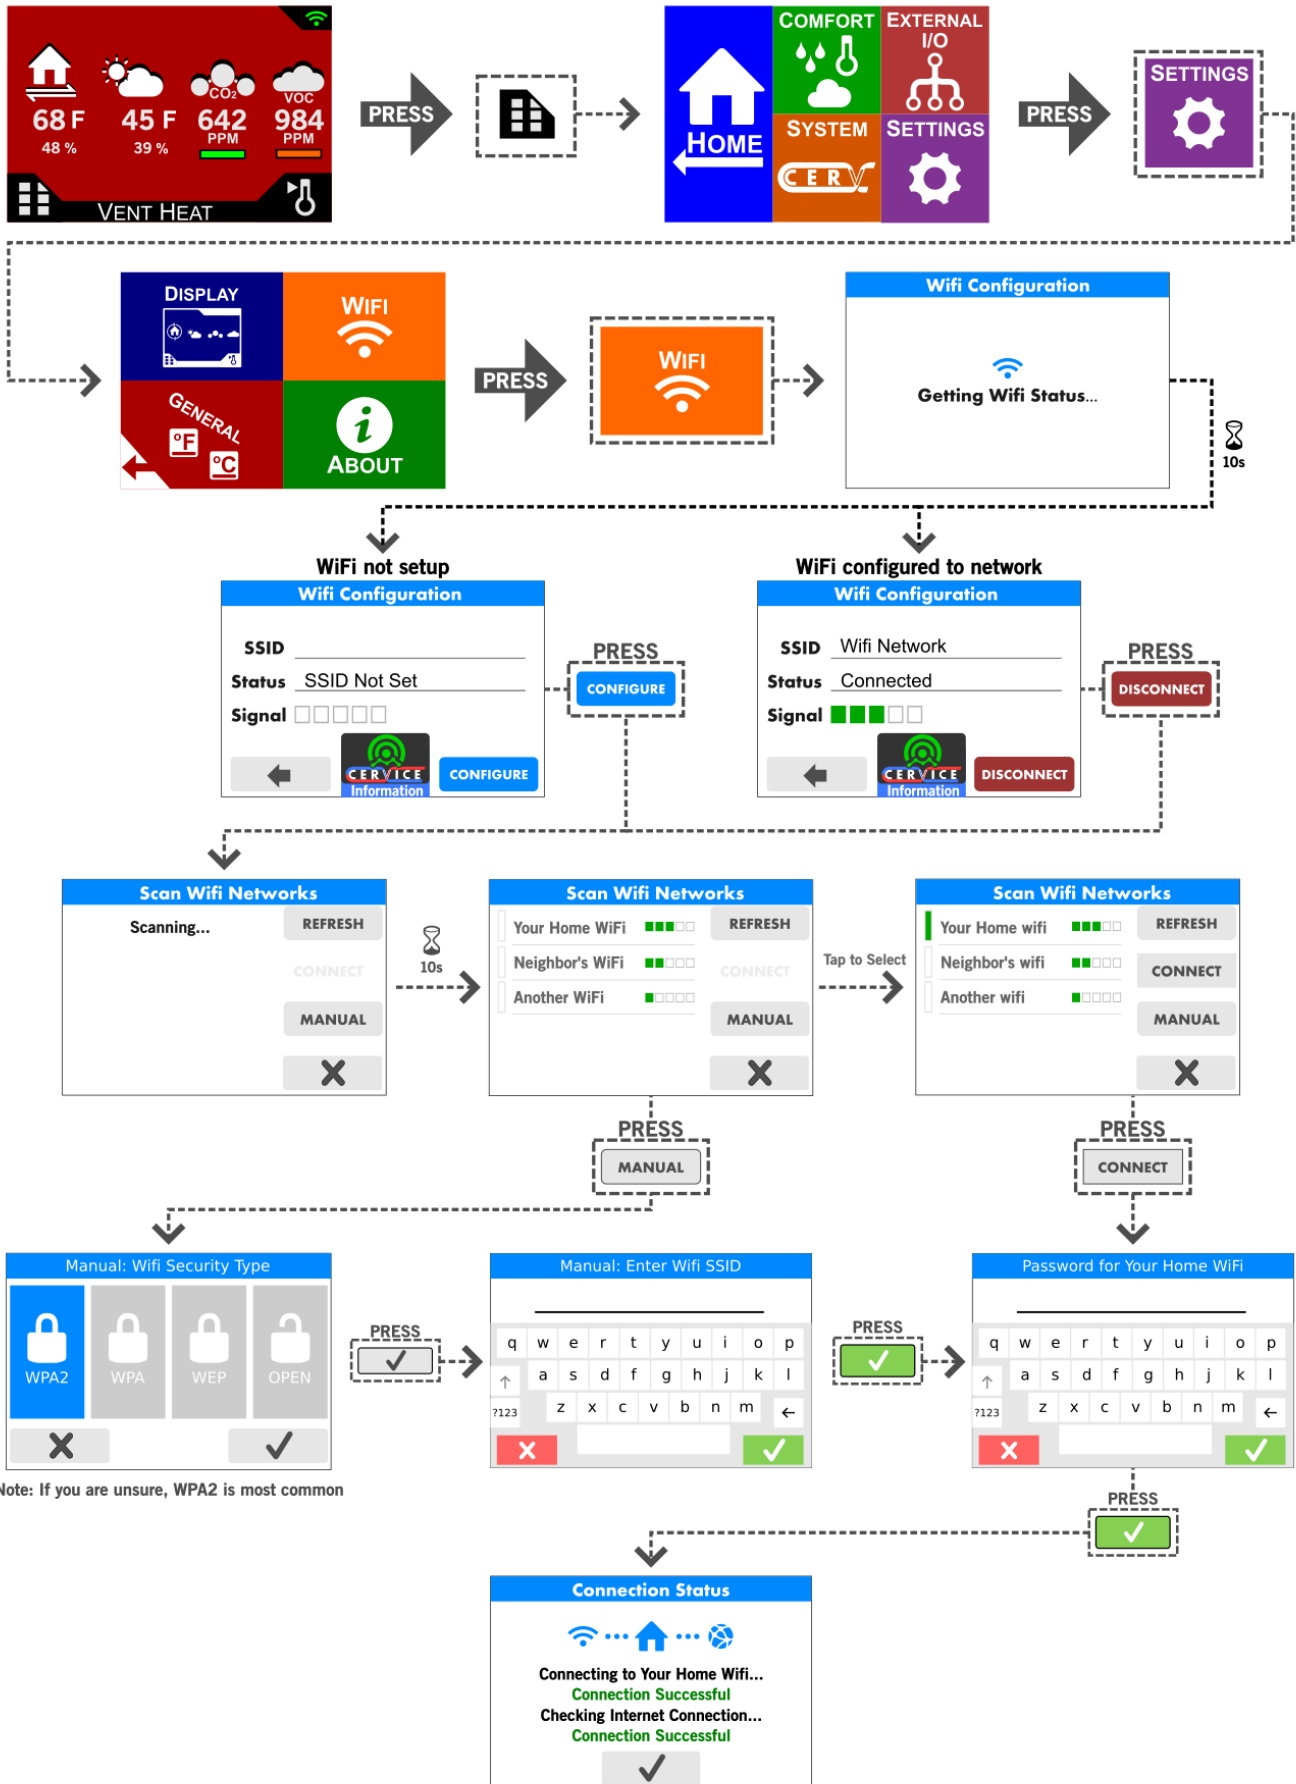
68 F
48 %
45 F
39 %
CO₂
642
PPM
VOC
984
PPM
VENT HEAT

PRESS

HOME
COMFORT
EXTERNAL I/O
SYSTEM
SETTINGS
CERV

PRESS

SETTINGS

DISPLAY
WIFI
GENERAL
°F
°C
ABOUT

PRESS

WIFI

Wifi Configuration
Getting Wifi Status...

10s

WiFi not setup
Wifi Configuration
SSID
Status SSID Not Set
Signal
CERVICE Information
CONFIGURE

PRESS
CONFIGURE

WiFi configured to network
Wifi Configuration
SSID Wifi Network
Status Connected
Signal
CERVICE Information
DISCONNECT

PRESS
DISCONNECT

Scan Wifi Networks
Scanning...
REFRESH
CONNECT
MANUAL

10s

Scan Wifi Networks
Your Home WiFi
Neighbor's WiFi
Another WiFi
REFRESH
CONNECT
MANUAL

Tap to Select

Scan Wifi Networks
Your Home wifi
Neighbor's wifi
Another wifi
REFRESH
CONNECT
MANUAL

PRESS
MANUAL

PRESS
CONNECT

Manual: Wifi Security Type
WPA2
WPA
WEP
OPEN

Note: If you are unsure, WPA2 is most common

PRESS

Manual: Enter Wifi SSID
q w e r t y u i o p
a s d f g h j k l
?123 z x c v b n m

PRESS

Password for Your Home WiFi
q w e r t y u i o p
a s d f g h j k l
?123 z x c v b n m

PRESS

Connection Status
Connecting to Your Home Wifi...
Connection Successful
Checking Internet Connection...
Connection Successful